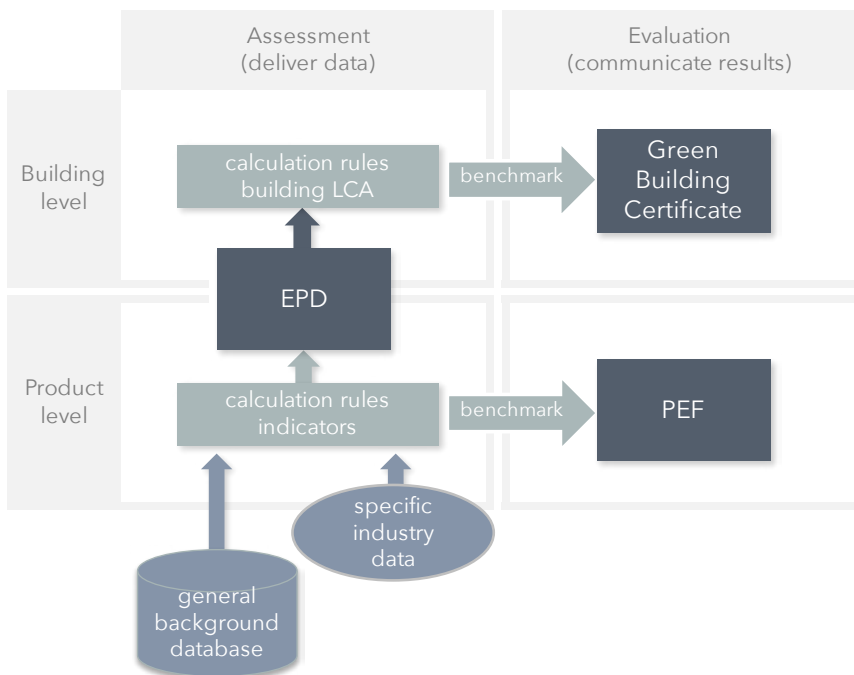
Assessment
(deliver data)

Evaluation
(communicate results)

Building level

calculation rules building LCA

benchmark

Green Building Certificate

EPD

Product level

calculation rules indicators

benchmark

PEF

specific industry data

general background database